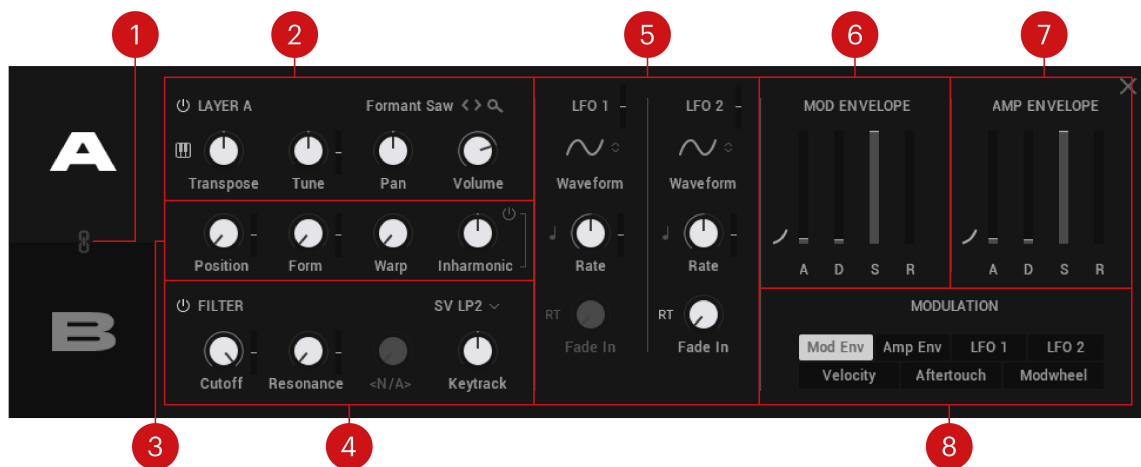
1
2
5
6
7

A

LAYER A
Formant Saw

Transpose
Tune
Pan
Volume

Position
Form
Warp
Inharmonic

B

FILTER
SV LP2

Cutoff
Resonance
<N/A>
Keytrack

LFO 1
Waveform
Rate
RT
Fade In

LFO 2
Waveform
Rate
RT
Fade In

MOD ENVELOPE
A
D
S
R

AMP ENVELOPE
A
D
S
R

MODULATION
| Mod Env | Amp Env | LFO 1 | LFO 2 |
|---|---|---|---|
| Velocity | Aftertouch | Modwheel | |

3
4
8